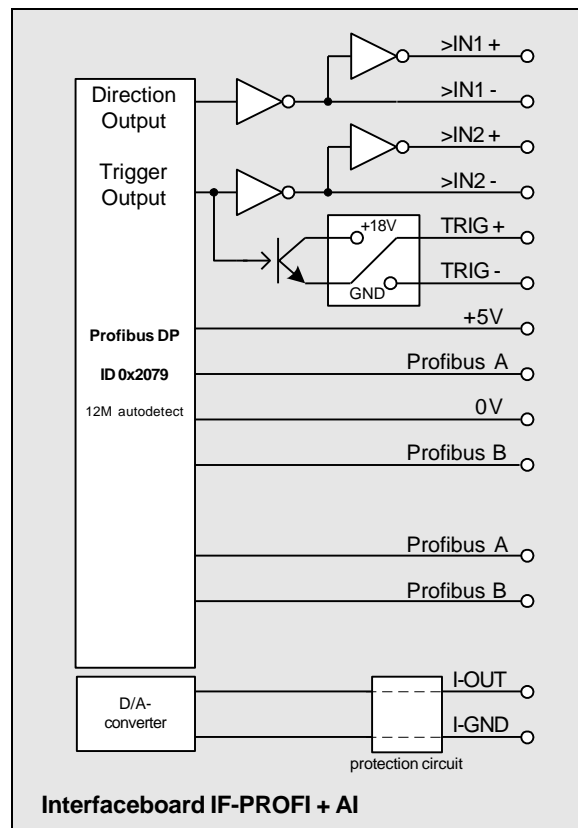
Direction Output

Trigger Output

>IN1 +

>IN1 -

>IN2 +

>IN2 -

+18V

GND

TRIG +

TRIG -

Profibus DP

ID 0x2079

12M autodetect

+5V

Profibus A

0V

Profibus B

Profibus A

Profibus B

D/A-converter

I-OUT

I-GND

protection circuit

Interfaceboard IF-PROFI + AI